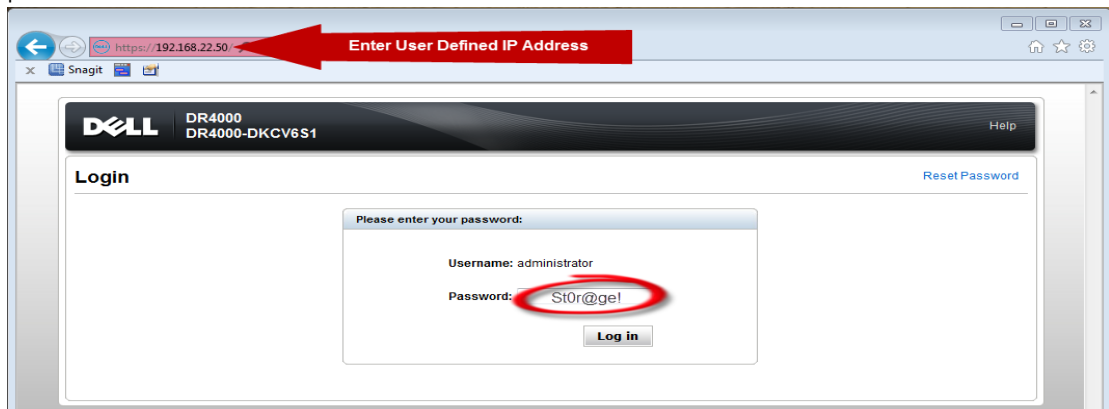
https://192.168.22.50/

Enter User Defined IP Address

Snagit

DELL DR4000 DR4000-DKCV6S1

Help

Login

Reset Password

Please enter your password:

Username: administrator

Password: St0r@ge!

Log in